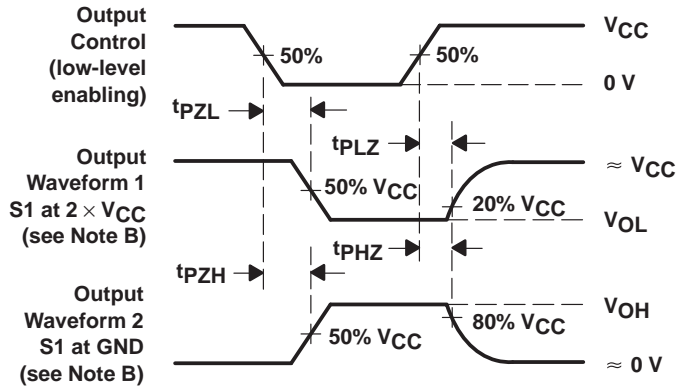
Output Control (low-level enabling)

50%

50%

$V_{CC}$

0 V

$t_{PZL}$

$t_{PLZ}$

Output Waveform 1 S1 at $2 \times V_{CC}$ (see Note B)

50% $V_{CC}$

20% $V_{CC}$

$\approx V_{CC}$

$V_{OL}$

$t_{PZH}$

$t_{PHZ}$

Output Waveform 2 S1 at GND (see Note B)

50% $V_{CC}$

80% $V_{CC}$

$V_{OH}$

$\approx 0$ V